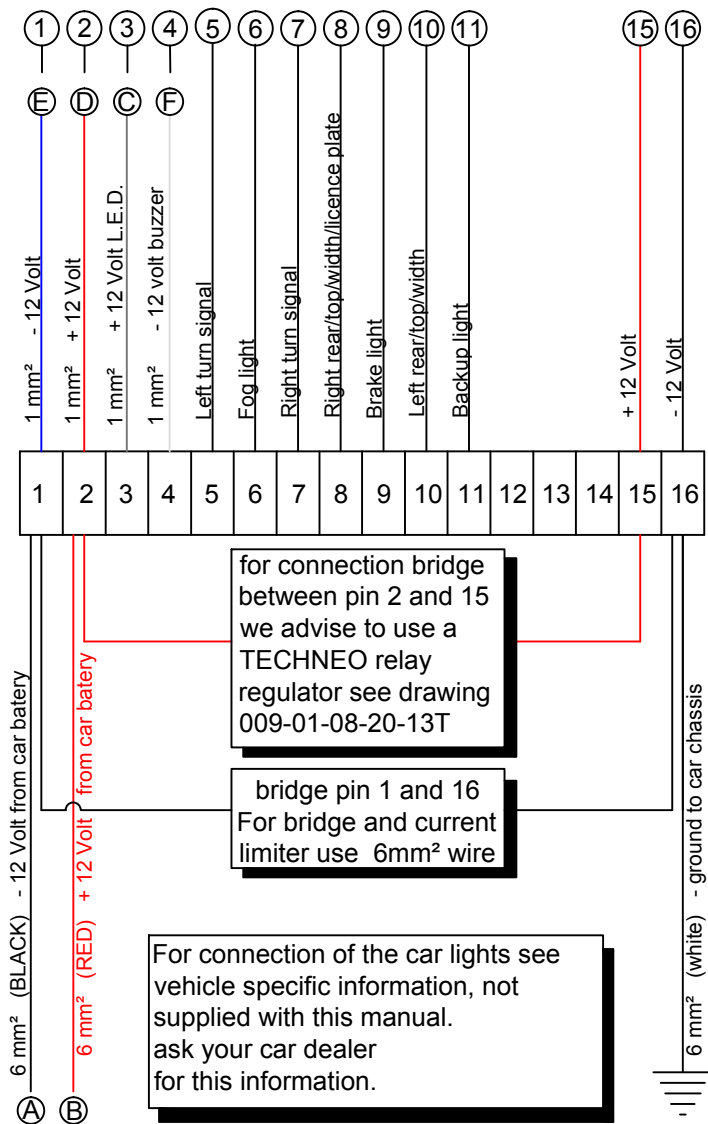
1 2 3 4 5 6 7 8 9 10 11 15 16

E D C F

1 mm² - 12 Volt
1 mm² + 12 Volt
1 mm² + 12 Volt L.E.D.
1 mm² - 12 volt buzzer
Left turn signal
Fog light
Right turn signal
Right rear/top/width/licence plate
Brake light
Left rear/top/width
Backup light
+ 12 Volt
- 12 Volt

| 1 | 2 | 3 | 4 | 5 | 6 | 7 | 8 | 9 | 10 | 11 | 12 | 13 | 14 | 15 | 16 |
|---|---|---|---|---|---|---|---|---|---|---|---|---|---|---|---|

for connection bridge between pin 2 and 15 we advise to use a TECHNEO relay regulator see drawing 009-01-08-20-13T

bridge pin 1 and 16
For bridge and current limiter use 6mm² wire

6 mm² (BLACK) - 12 Volt from car batery
6 mm² (RED) + 12 Volt from car batery
6 mm² (white) - ground to car chassis

For connection of the car lights see vehicle specific information, not supplied with this manual.
ask your car dealer
for this information.

A B